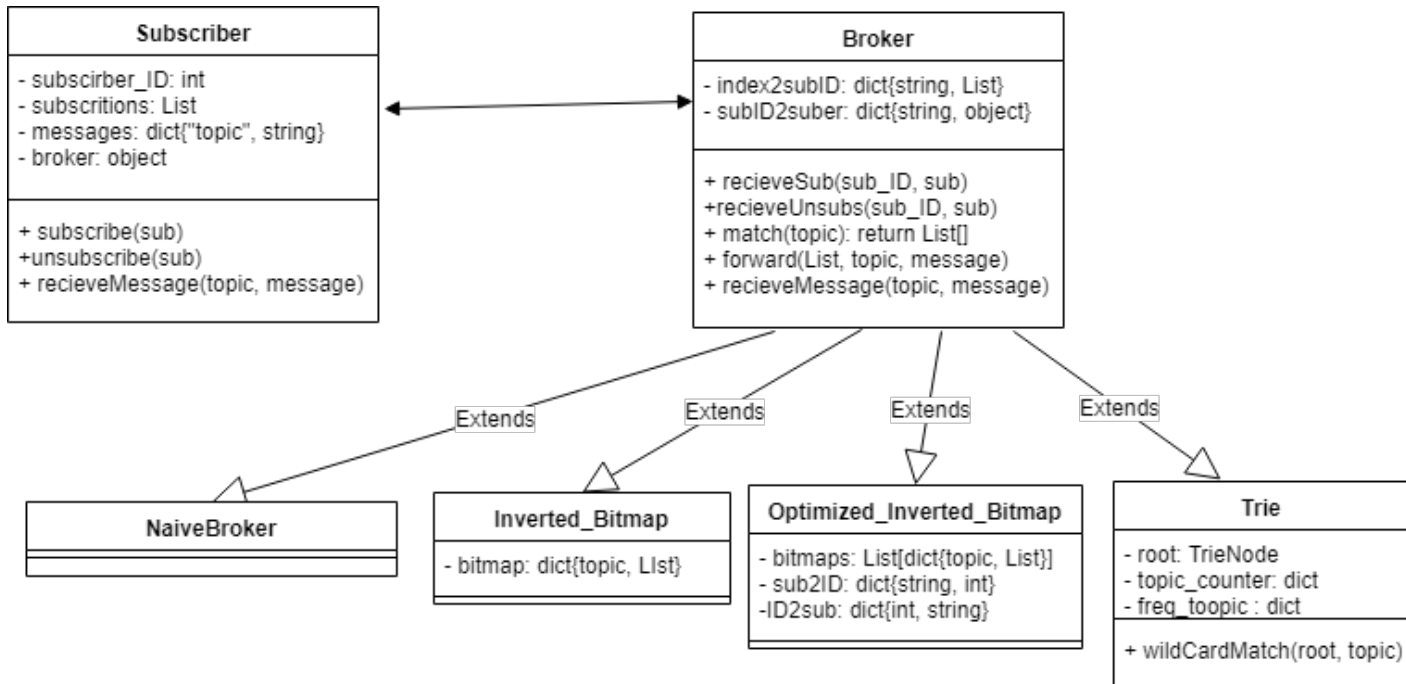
Subscriber

- subscirber_ID: int
- subscritions: List
- messages: dict{"topic", string}
- broker: object

+ subscribe(sub)
+unsubscribe(sub)
+ recieveMessage(topic, message)

Broker

- index2subID: dict{string, List}
- subID2suber: dict{string, object}

+ recieveSub(sub_ID, sub)
+recieveUnsubs(sub_ID, sub)
+ match(topic): return List[]
+ forward(List, topic, message)
+ recieveMessage(topic, message)

Extends

Extends

Extends

Extends

NaiveBroker

Inverted_Bitmap

- bitmap: dict{topic, LIst}

Optimized_Inverted_Bitmap

- bitmaps: List[dict{topic, List}]
- sub2ID: dict{string, int}
-ID2sub: dict{int, string}

Trie

- root: TrieNode
- topic_counter: dict
- freq_toopic : dict

+ wildCardMatch(root, topic)